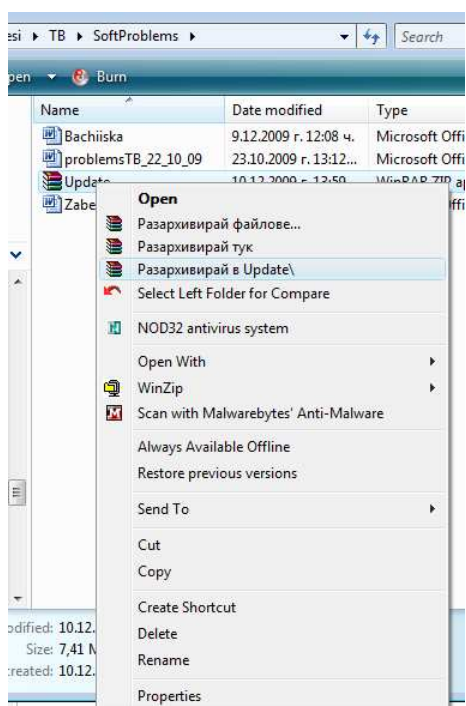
esi ▸ TB ▸ SoftProblems ▸

Search

pen ▾ Burn

| Name | Date modified | Type |
|---|---|---|
| Bachiiska | 9.12.2009 г. 12:08 ч. | Microsoft Offi |
| problemsTB_22_10_09 | 23.10.2009 г. 13:12... | Microsoft Offi |
| Update | 10.12.2009 г. 13:59 | WinRAR ZIP ar |
| Zabe | | ffi |

Open
Разархивирай файлове...
Разархивирай тук
Разархивирай в Update\
Select Left Folder for Compare
NOD32 antivirus system
Open With
WinZip
Scan with Malwarebytes' Anti-Malware
Always Available Offline
Restore previous versions
Send To
Cut
Copy
Create Shortcut
Delete
Rename
Properties

odified: 10.12.
Size: 7,41 M
reated: 10.12.